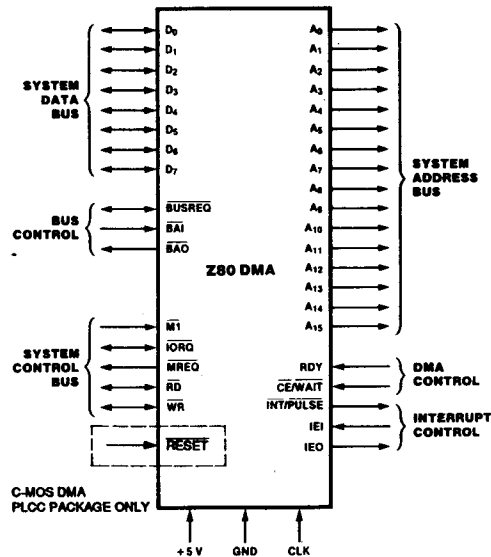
SYSTEM DATA BUS

$D_0$
$D_1$
$D_2$
$D_3$
$D_4$
$D_5$
$D_6$
$D_7$

BUS CONTROL

$\overline{BUSREQ}$
$\overline{BAI}$
$\overline{BAO}$

SYSTEM CONTROL BUS

$\overline{M1}$
$\overline{IORQ}$
$\overline{MREQ}$
$\overline{RD}$
$\overline{WR}$

$\overline{RESET}$

C-MOS DMA
PLCC PACKAGE ONLY

Z80 DMA

$A_0$
$A_1$
$A_2$
$A_3$
$A_4$
$A_5$
$A_6$
$A_7$
$A_8$
$A_9$
$A_{10}$
$A_{11}$
$A_{12}$
$A_{13}$
$A_{14}$
$A_{15}$

SYSTEM ADDRESS BUS

RDY
$\overline{CE}/\overline{WAIT}$
$\overline{INT}/\overline{PULSE}$

DMA CONTROL

IEI
IEO

INTERRUPT CONTROL

+5 V
GND
CLK